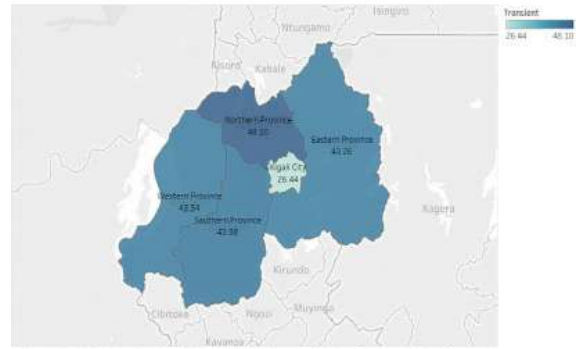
Isingiro
Ntungamo
Kisoro
Kabale
Transient
26.44
48.10
Northern Province
48.10
Eastern Province
43.26
Kigali City
26.44
Western Province
43.54
Southern Province
43.38
Kagera
Kirundo
Cibitoke
Ngozi
Muyinga
Kayanza